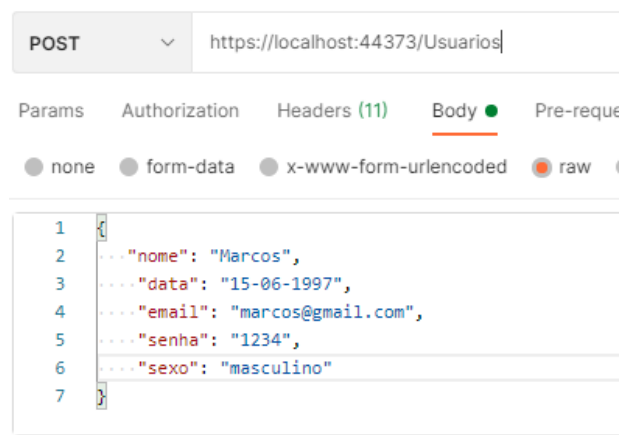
POST https://localhost:44373/Usuarios

Params Authorization Headers (11) Body Pre-reque

none form-data x-www-form-urlencoded raw

1 {
2 "nome": "Marcos",
3 "data": "15-06-1997",
4 "email": "marcos@gmail.com",
5 "senha": "1234",
6 "sexo": "masculino"
7 }